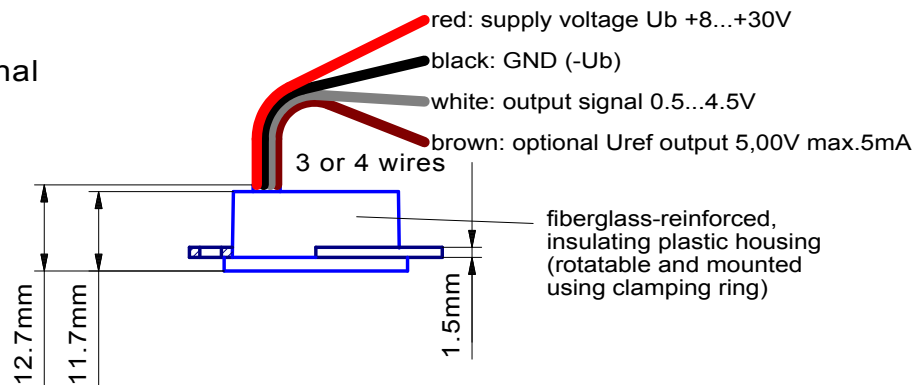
nal

red: supply voltage Ub +8...+30V
black: GND (-Ub)
white: output signal 0.5...4.5V
brown: optional Uref output 5,00V max.5mA

3 or 4 wires

fiberglass-reinforced, insulating plastic housing (rotatable and mounted using clamping ring)

12.7mm
11.7mm
1.5mm